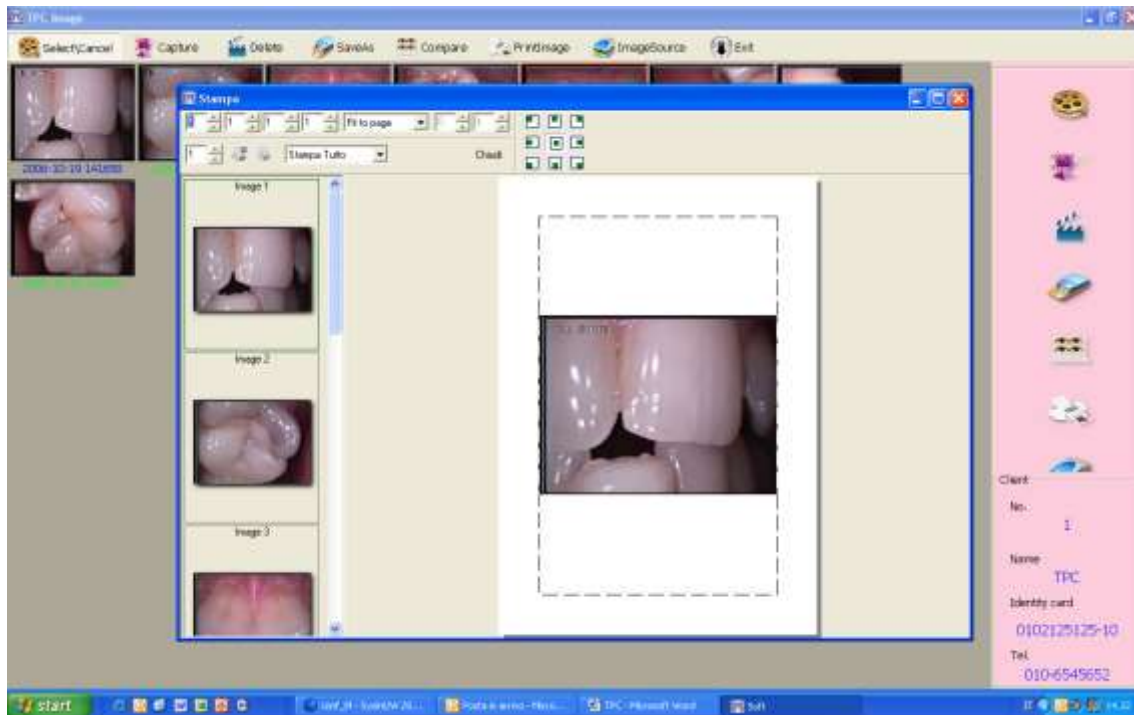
TPC Image

Select/Cancel
Capture
Delete
SaveAs
Compare
PrintImage
ImageSource
Exit

2006-10-19 141650

Stampa

Fit to page

Stampa Tutto

Chiudi

Image 1

Image 2

Image 3

Client
No.
1
Name
TPC
Identity card
0102125125-10
Tel.
010-6545652

start
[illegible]
Posta in arrivo - Micro...
TPC - Microsoft Word
Sun